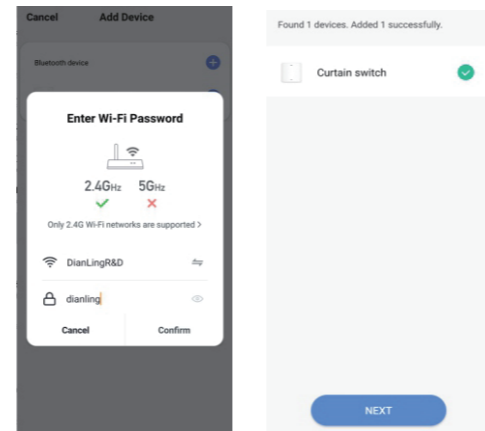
Cancel Add Device

Bluetooth device

Enter Wi-Fi Password

2.4GHz 5GHz

Only 2.4G Wi-Fi networks are supported >

DianLingR&D

dianling

Cancel Confirm

Found 1 devices. Added 1 successfully.

Curtain switch

NEXT